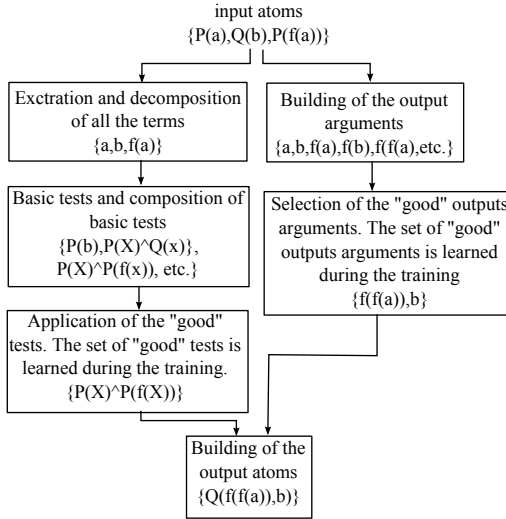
input atoms
{P(a),Q(b),P(f(a))}

Exctration and decomposition of all the terms
{a,b,f(a)}

Basic tests and composition of basic tests
{P(b),P(X)^Q(x)}, P(X)^P(f(x)), etc.}

Application of the "good" tests. The set of "good" tests is learned during the training.
{P(X)^P(f(X))}

Building of the output arguments
{a,b,f(a),f(b),f(f(a),etc.}

Selection of the "good" outputs arguments. The set of "good" outputs arguments is learned during the training
{f(f(a)),b}

Building of the output atoms
{Q(f(f(a)),b)}